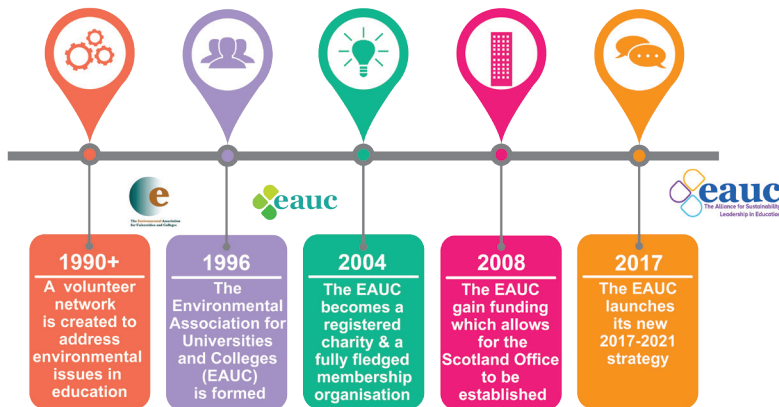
e
The Environmental Association for Universities and Colleges

eauc

eauc
The Alliance for Sustainability Leadership in Education

1990+
A volunteer network is created to address environmental issues in education

1996
The Environmental Association for Universities and Colleges (EAUC) is formed

2004
The EAUC becomes a registered charity & a fully fledged membership organisation

2008
The EAUC gain funding which allows for the Scotland Office to be established

2017
The EAUC launches its new 2017-2021 strategy